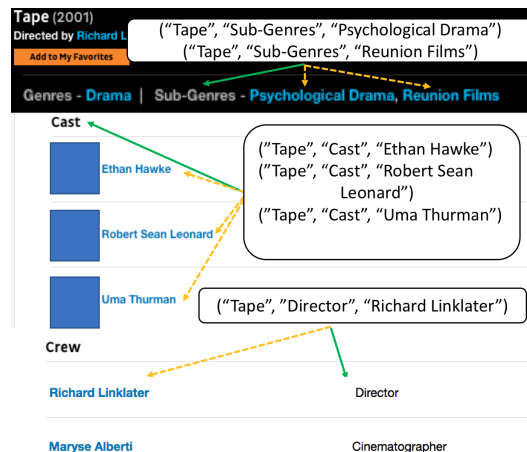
Tape (2001)
Directed by Richard L

Add to My Favorites

(“Tape”, “Sub-Genres”, “Psychological Drama”)
(“Tape”, “Sub-Genres”, “Reunion Films”)

Genres - Drama | Sub-Genres - Psychological Drama, Reunion Films

Cast

Ethan Hawke

Robert Sean Leonard

Uma Thurman

(”Tape”, “Cast”, “Ethan Hawke”)
(”Tape”, “Cast”, “Robert Sean Leonard”)
(”Tape”, “Cast”, “Uma Thurman”)

(“Tape”, ”Director”, “Richard Linklater”)

Crew

Richard Linklater Director

Maryse Alberti Cinematographer